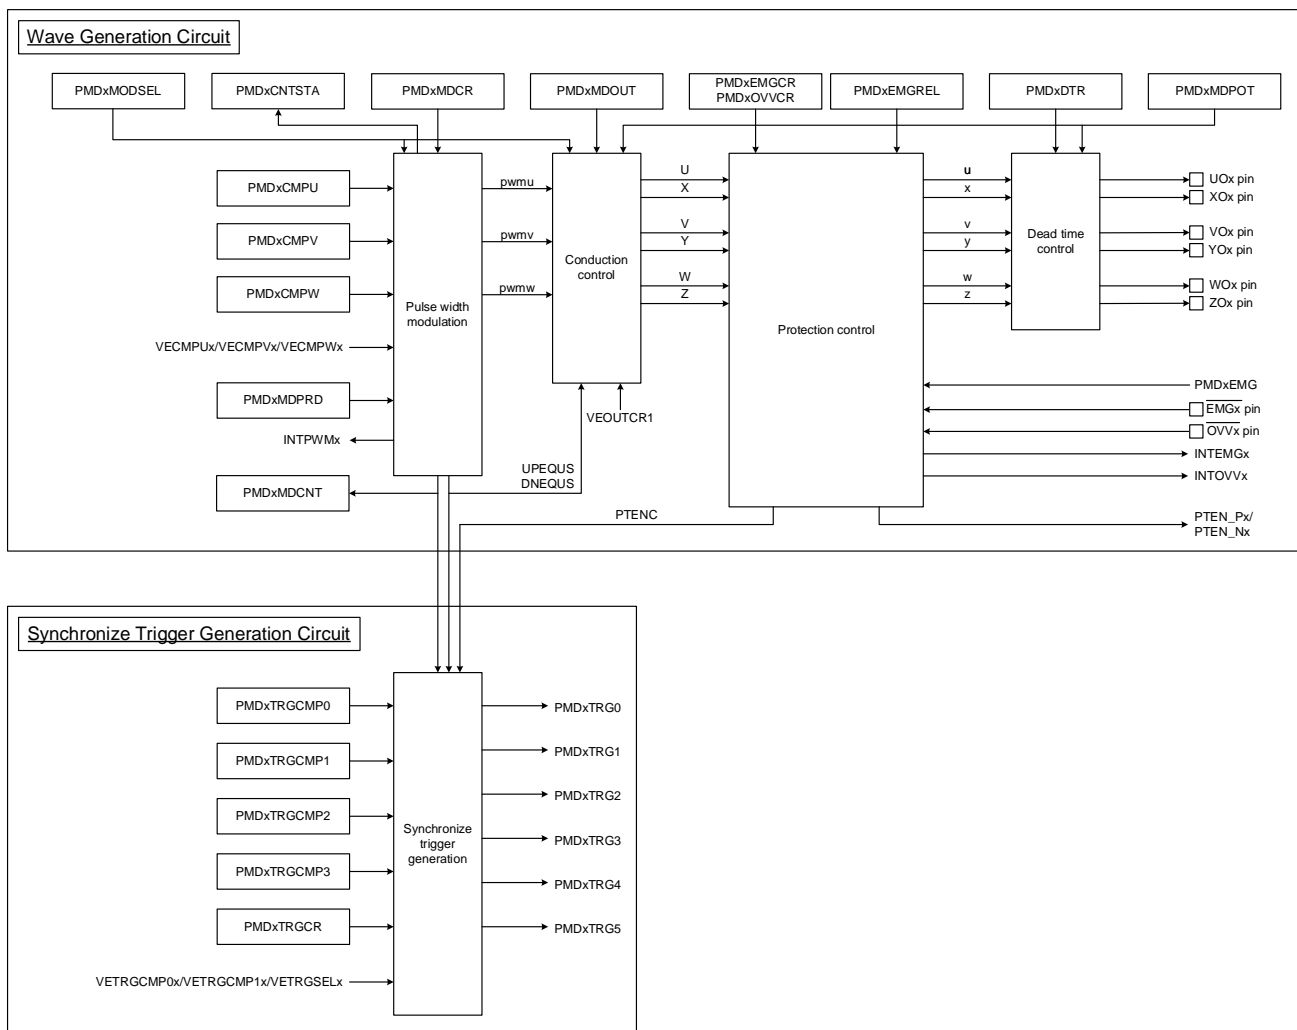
Wave Generation Circuit

PMDxMODSEL
PMDxCNTSTA
PMDxMDCR
PMDxMDOUT
PMDxEMGCR
PMDxOVVCR
PMDxEMGREL
PMDxDTR
PMDxMDPOT

PMDxCMPU
PMDxCMPV
PMDxCMPW
VECMPUx/VECMPVx/VECMPWx
PMDxMDPRD
INTPWMx
PMDxMDCNT

Pulse width modulation

pwmu
pwmv
pwmw

Conduction control

VEOUTCR1
UPEQUS
DNEQUS

U
X
V
Y
W
Z

Protection control

u
x
v
y
w
z

Dead time control

UOx pin
XOx pin
VOx pin
YOx pin
WOx pin
ZOx pin

PMDxEMG
$\overline{EMGx}$ pin
$\overline{OVVx}$ pin
INTEMGx
INTOVVx

PTENC
PTEN_Px/
PTEN_Nx

Synchronize Trigger Generation Circuit

PMDxTRGCMP0
PMDxTRGCMP1
PMDxTRGCMP2
PMDxTRGCMP3
PMDxTRGCR
VETRGCMP0x/VETRGCMP1x/VETRGSELx

Synchronize trigger generation

PMDxTRG0
PMDxTRG1
PMDxTRG2
PMDxTRG3
PMDxTRG4
PMDxTRG5